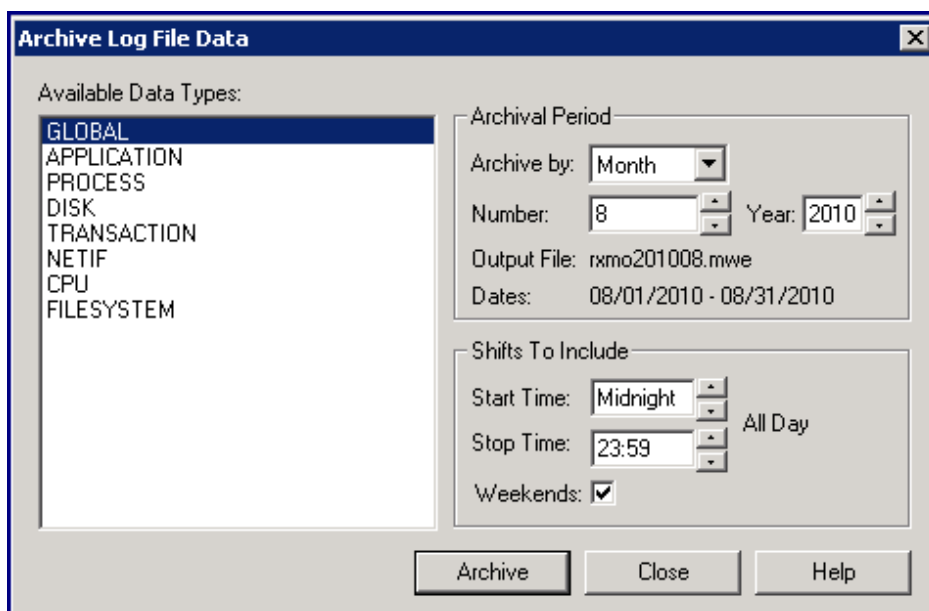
Archive Log File Data

Available Data Types:

GLOBAL
APPLICATION
PROCESS
DISK
TRANSACTION
NETIF
CPU
FILESYSTEM

Archival Period

Archive by: Month

Number: 8 Year: 2010

Output File: rxmo201008.mwe

Dates: 08/01/2010 - 08/31/2010

Shifts To Include

Start Time: Midnight

Stop Time: 23:59

All Day

Weekends: ☑

Archive Close Help